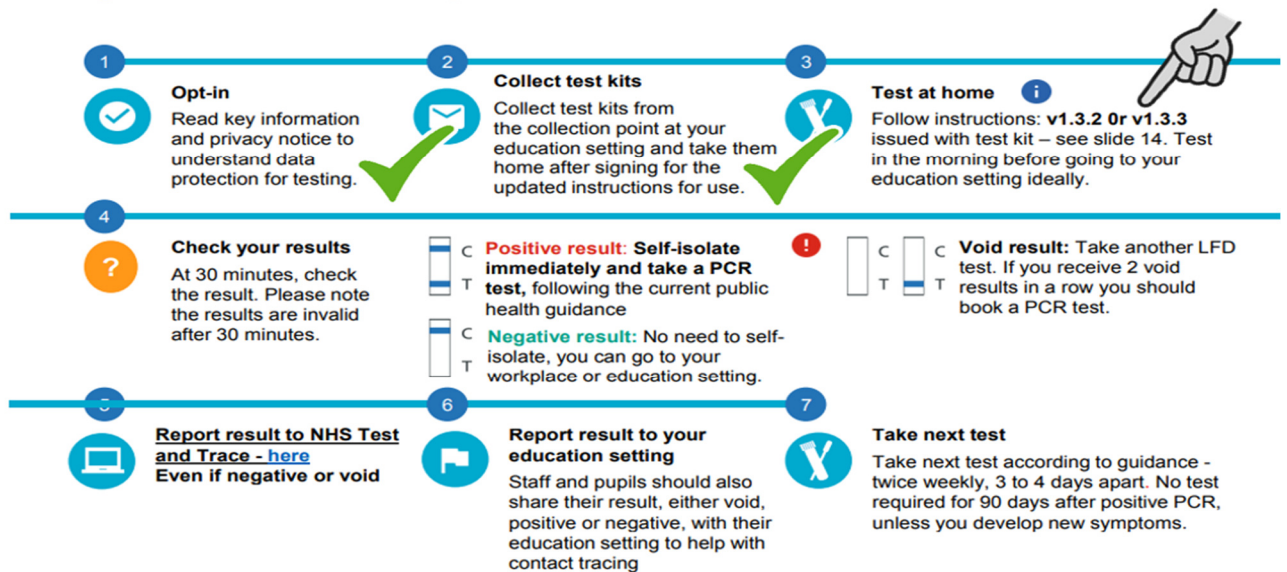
1

Opt-in
Read key information and privacy notice to understand data protection for testing.

2

Collect test kits
Collect test kits from the collection point at your education setting and take them home after signing for the updated instructions for use.

3

Test at home
Follow instructions: v1.3.2 0r v1.3.3 issued with test kit – see slide 14. Test in the morning before going to your education setting ideally.

4

?

Check your results
At 30 minutes, check the result. Please note the results are invalid after 30 minutes.

C
T
Positive result: Self-isolate immediately and take a PCR test, following the current public health guidance

!

C
T
Negative result: No need to self-isolate, you can go to your workplace or education setting.

C
T
C
T
Void result: Take another LFD test. If you receive 2 void results in a row you should book a PCR test.

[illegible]

Report result to NHS Test and Trace - here
Even if negative or void

6

Report result to your education setting
Staff and pupils should also share their result, either void, positive or negative, with their education setting to help with contact tracing

7

Take next test
Take next test according to guidance - twice weekly, 3 to 4 days apart. No test required for 90 days after positive PCR, unless you develop new symptoms.